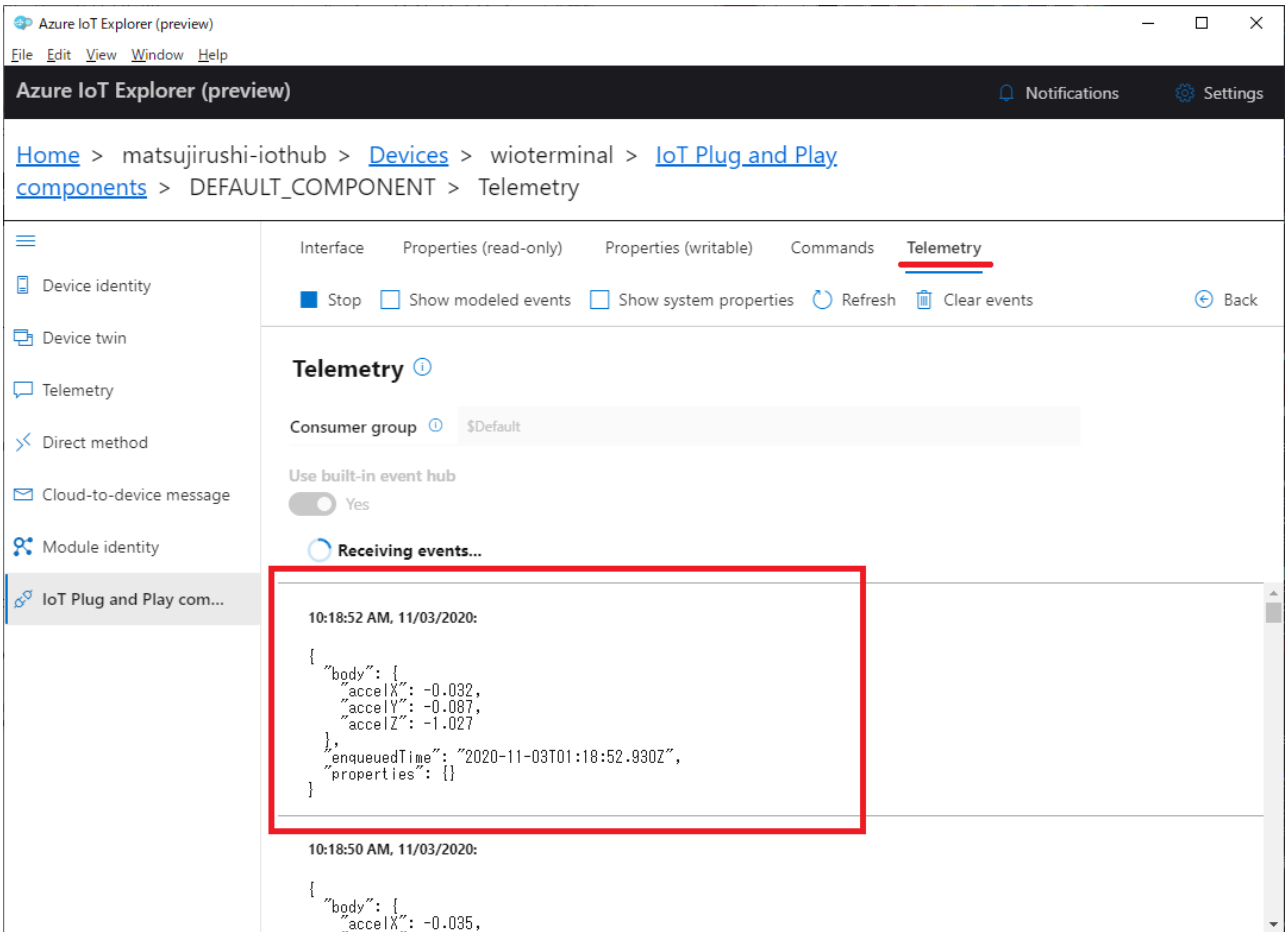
Azure IoT Explorer (preview)

File Edit View Window Help

Azure IoT Explorer (preview)

Notifications Settings

Home > matsujirushi-iothub > Devices > wioterminal > IoT Plug and Play components > DEFAULT_COMPONENT > Telemetry

Device identity
Device twin
Telemetry
Direct method
Cloud-to-device message
Module identity
IoT Plug and Play com...

Interface Properties (read-only) Properties (writable) Commands Telemetry

Stop Show modeled events Show system properties Refresh Clear events Back

Telemetry

Consumer group $Default

Use built-in event hub

Yes

Receiving events...

10:18:52 AM, 11/03/2020:

{
 "body": {
 "accelX": -0.032,
 "accelY": -0.087,
 "accelZ": -1.027
 },
 "enqueuedTime": "2020-11-03T01:18:52.930Z",
 "properties": {}
}

10:18:50 AM, 11/03/2020:

{
 "body": {
 "accelX": -0.035,